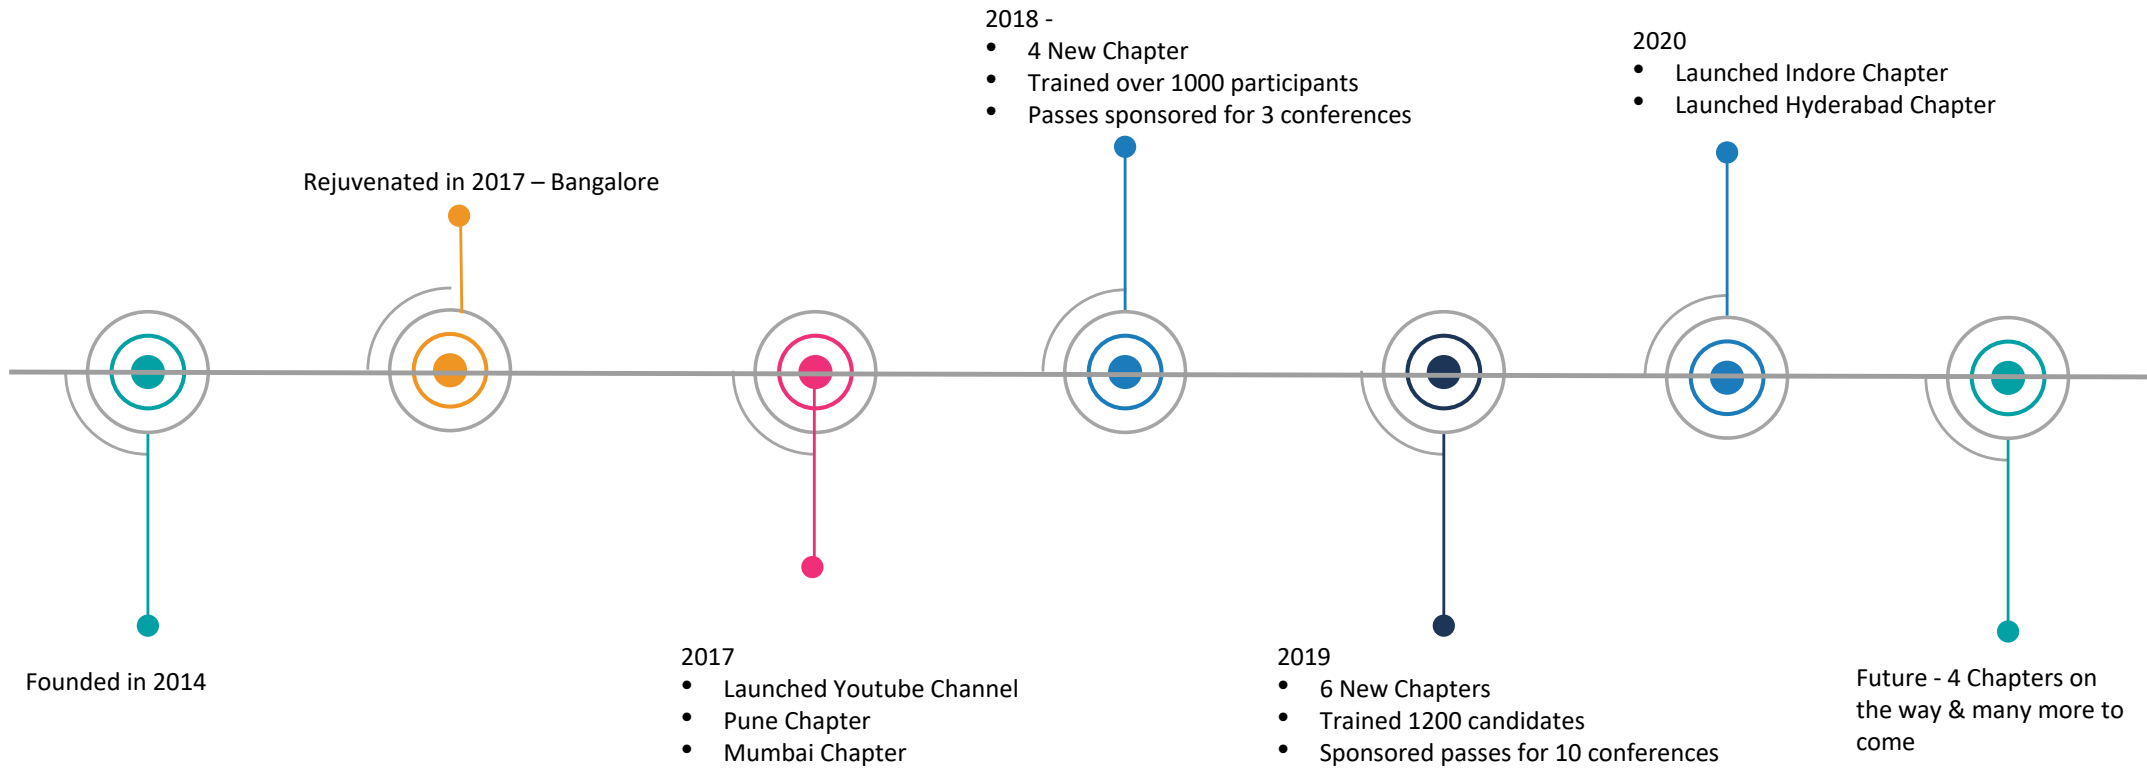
2018 -
- 4 New Chapter
- Trained over 1000 participants
- Passes sponsored for 3 conferences

2020
- Launched Indore Chapter
- Launched Hyderabad Chapter

Rejuvenated in 2017 – Bangalore

Founded in 2014

2017
- Launched Youtube Channel
- Pune Chapter
- Mumbai Chapter

2019
- 6 New Chapters
- Trained 1200 candidates
- Sponsored passes for 10 conferences

Future - 4 Chapters on the way & many more to come